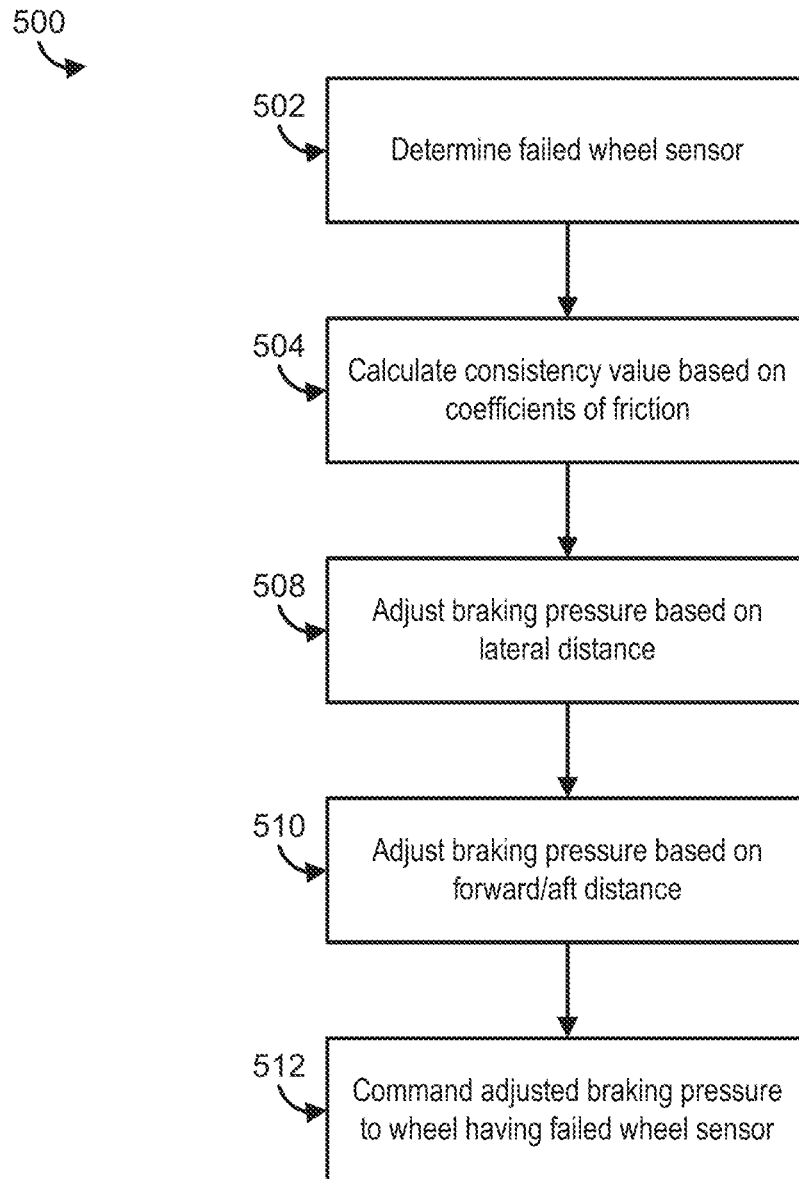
500

502

Determine failed wheel sensor

504

Calculate consistency value based on coefficients of friction

508

Adjust braking pressure based on lateral distance

510

Adjust braking pressure based on forward/aft distance

512

Command adjusted braking pressure to wheel having failed wheel sensor